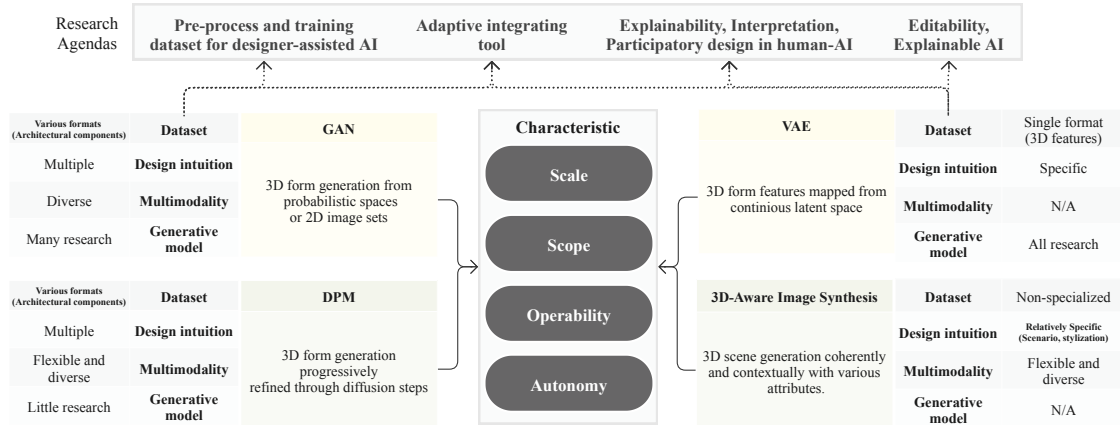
Research Agendas

Pre-process and training dataset for designer-assisted AI

Adaptive integrating tool

Explainability, Interpretation, Participatory design in human-AI

Editability, Explainable AI

| Various formats (Architectural components) | Dataset |
|---|---|
| Multiple | Design intuition |
| Diverse | Multimodality |
| Many research | Generative model |

GAN

3D form generation from probabilistic spaces or 2D image sets

| Various formats (Architectural components) | Dataset |
|---|---|
| Multiple | Design intuition |
| Flexible and diverse | Multimodality |
| Little research | Generative model |

DPM

3D form generation progressively refined through diffusion steps

Characteristic

Scale

Scope

Operability

Autonomy

VAE

3D form features mapped from continious latent space

| Dataset | Single format (3D features) |
|---|---|
| Design intuition | Specific |
| Multimodality | N/A |
| Generative model | All research |

3D-Aware Image Synthesis

3D scene generation coherently and contextually with various attributes.

| Dataset | Non-specialized |
|---|---|
| Design intuition | Relatively Specific (Scenario, stylization) |
| Multimodality | Flexible and diverse |
| Generative model | N/A |